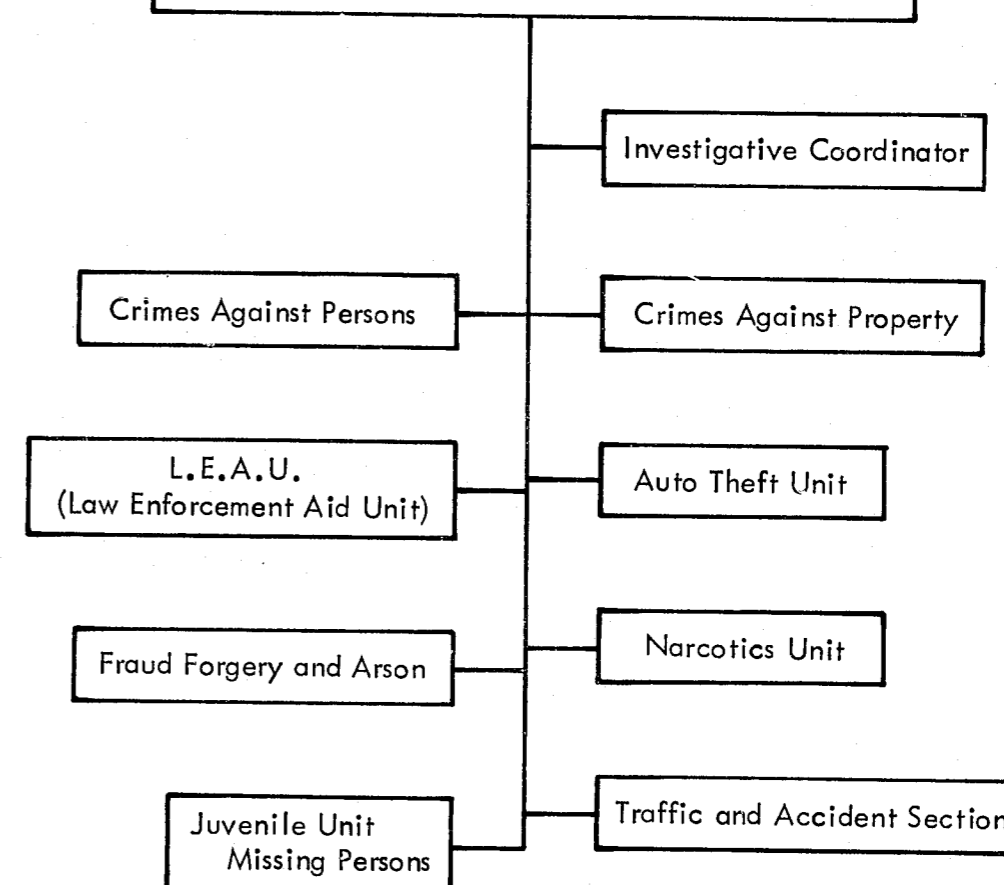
Investigative Coordinator

Crimes Against Persons

Crimes Against Property

L.E.A.U.
(Law Enforcement Aid Unit)

Auto Theft Unit

Fraud Forgery and Arson

Narcotics Unit

Juvenile Unit
Missing Persons

Traffic and Accident Section